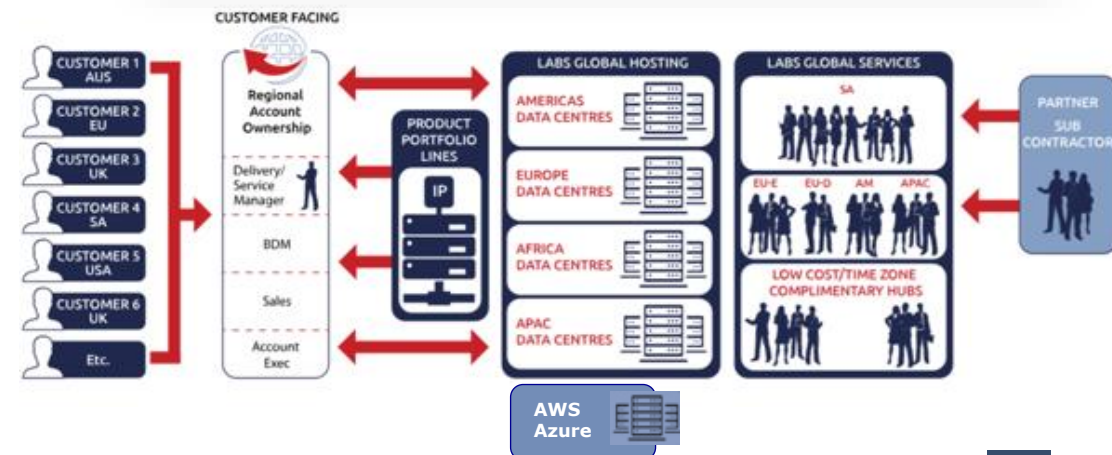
CUSTOMER FACING

CUSTOMER 1 AUS

CUSTOMER 2 EU

CUSTOMER 3 UK

CUSTOMER 4 SA

CUSTOMER 5 USA

CUSTOMER 6 UK

Etc.

Regional Account Ownership

Delivery/ Service Manager

BDM

Sales

Account Exec

PRODUCT PORTFOLIO LINES

IP

LABS GLOBAL HOSTING

AMERICAS DATA CENTRES

EUROPE DATA CENTRES

AFRICA DATA CENTRES

APAC DATA CENTRES

LABS GLOBAL SERVICES

SA

EU-E

EU-D

AM

APAC

LOW COST/TIME ZONE COMPLIMENTARY HUBS

PARTNER

SUB CONTRACTOR

AWS Azure